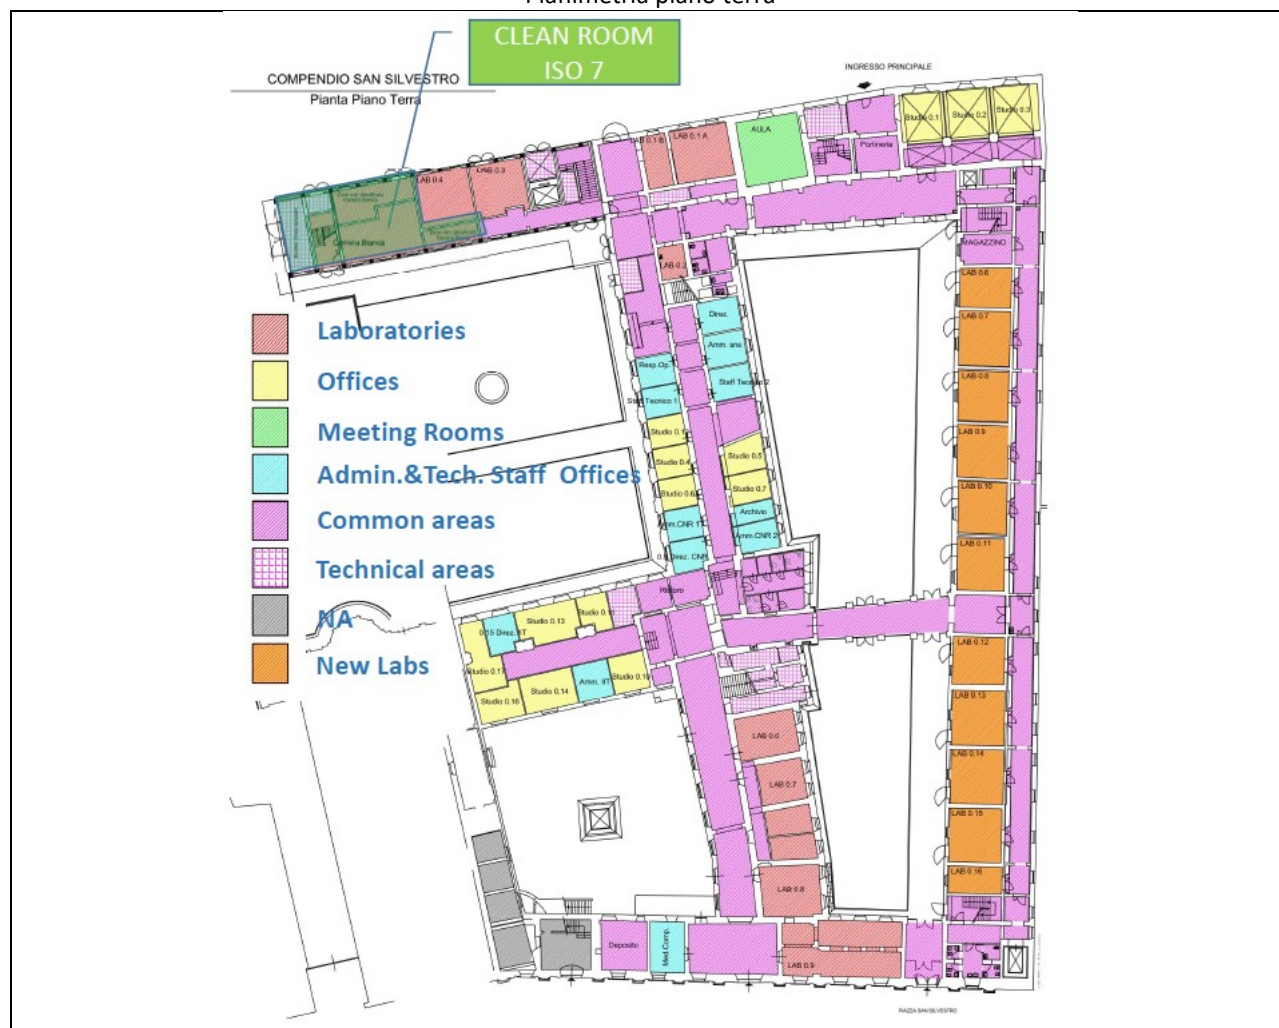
Planimetria piano terra

CLEAN ROOM
ISO 7

COMPENDIO SAN SILVESTRO
Pianta Piano Terra

INGRESSO PRINCIPALE

Studio 0.1
Studio 0.2
Studio 0.3
LAB 0.1 B
LAB 0.1 A
AULA
Portineria
LAB 0.4
LAB 0.3
Camera Bianca
LAB 0.2
MAGAZZINO
LAB 0.6
LAB 0.7
LAB 0.8
LAB 0.9
LAB 0.10
LAB 0.11
LAB 0.12
LAB 0.13
LAB 0.14
LAB 0.15
LAB 0.16
Direz.
Amm. ans
Staff Tecnico 2
Resp.Op.
Staff Tecnico 1
Studio 0.1
Studio 0.4
Studio 0.5
Studio 0.6
Studio 0.7
Archivio
Amm.CNR 1
Amm.CNR 2
Direz. CNR
Ristoro
Studio 0.13
Studio 0.12
0.15 Direz. IIT
Studio 0.17
Studio 0.14
Amm. IIT
Studio 0.19
Studio 0.16
LAB 0.0
LAB 0.7
LAB 0.8
LAB 0.9
Deposito
Med.Comp.
PIAZZA SAN SILVESTRO

Laboratories
Offices
Meeting Rooms
Admin.&Tech. Staff Offices
Common areas
Technical areas
NA
New Labs